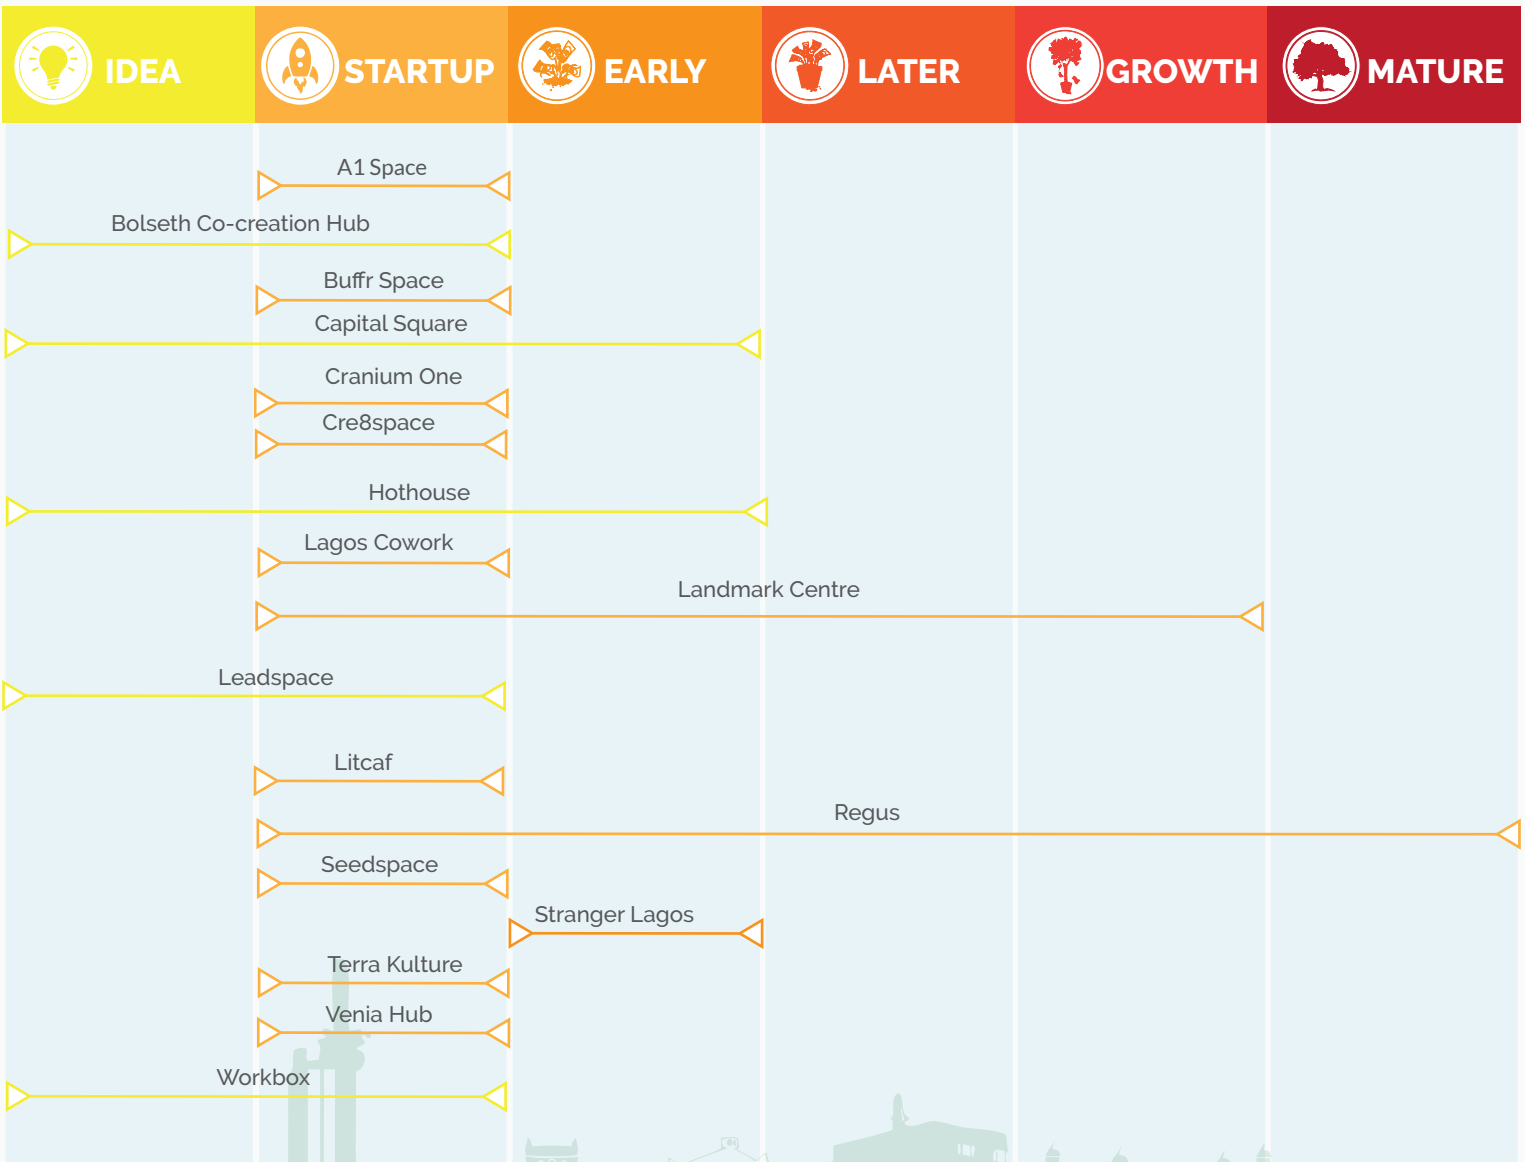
IDEA
STARTUP
EARLY
LATER
GROWTH
MATURE

A1 Space
Bolseth Co-creation Hub
Buffr Space
Capital Square
Cranium One
Cre8space
Hothouse
Lagos Cowork
Landmark Centre
Leadspace
Litcaf
Regus
Seedspace
Stranger Lagos
Terra Kulture
Venia Hub
Workbox